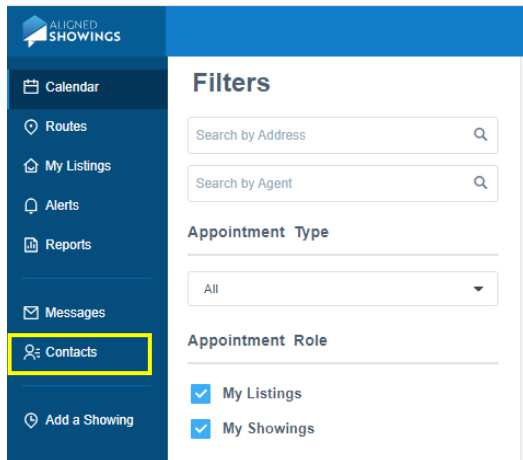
ALIGNED SHOWINGS

Calendar

Routes

My Listings

Alerts

Reports

Messages

Contacts

Add a Showing

Filters

Search by Address

Search by Agent

Appointment Type

All

Appointment Role

My Listings

My Showings